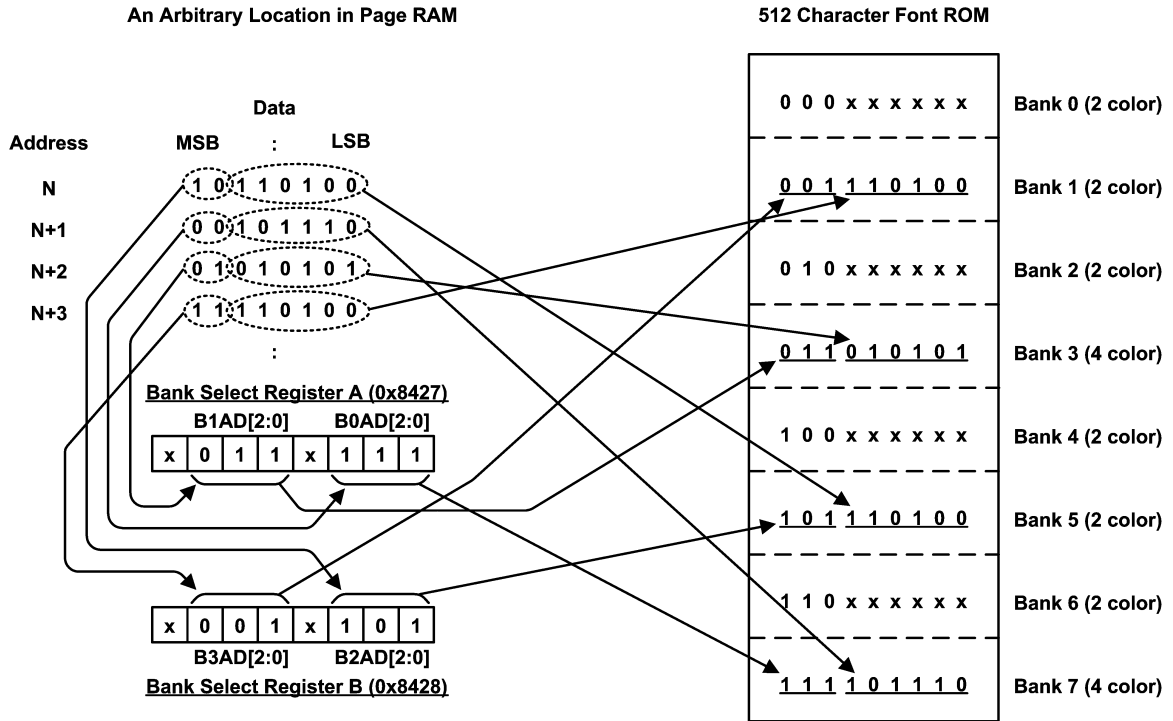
An Arbitrary Location in Page RAM

512 Character Font ROM

Data

Address MSB : LSB

N 1 0 1 1 0 1 0 0

N+1 0 0 1 0 1 1 1 0

N+2 0 1 0 1 0 1 0 1

N+3 1 1 1 1 0 1 0 0

:

Bank Select Register A (0x8427)

B1AD[2:0] B0AD[2:0]

| x | 0 | 1 | 1 | x | 1 | 1 | 1 |
|---|---|---|---|---|---|---|---|

| x | 0 | 0 | 1 | x | 1 | 0 | 1 |
|---|---|---|---|---|---|---|---|

B3AD[2:0] B2AD[2:0]

Bank Select Register B (0x8428)

0 0 0 x x x x x x Bank 0 (2 color)

0 0 1 1 1 0 1 0 0 Bank 1 (2 color)

0 1 0 x x x x x x Bank 2 (2 color)

0 1 1 0 1 0 1 0 1 Bank 3 (4 color)

1 0 0 x x x x x x Bank 4 (2 color)

1 0 1 1 1 0 1 0 0 Bank 5 (2 color)

1 1 0 x x x x x x Bank 6 (2 color)

1 1 1 1 0 1 1 1 0 Bank 7 (4 color)